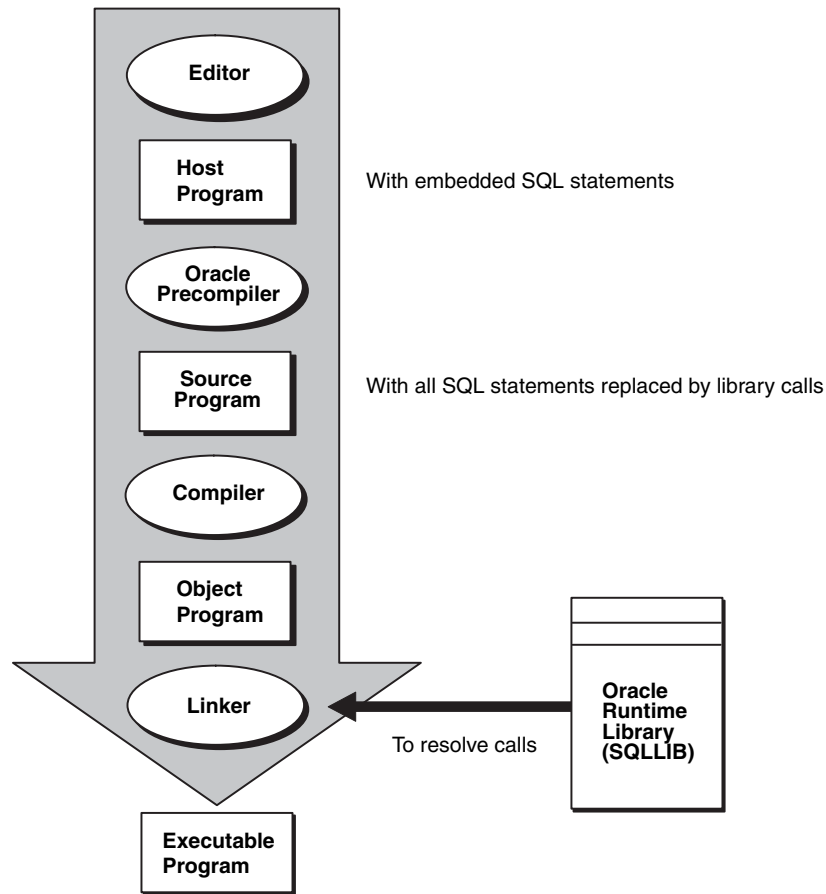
Editor

Host Program

With embedded SQL statements

Oracle Precompiler

Source Program

With all SQL statements replaced by library calls

Compiler

Object Program

Linker

To resolve calls

Oracle Runtime Library (SQLLIB)

Executable Program